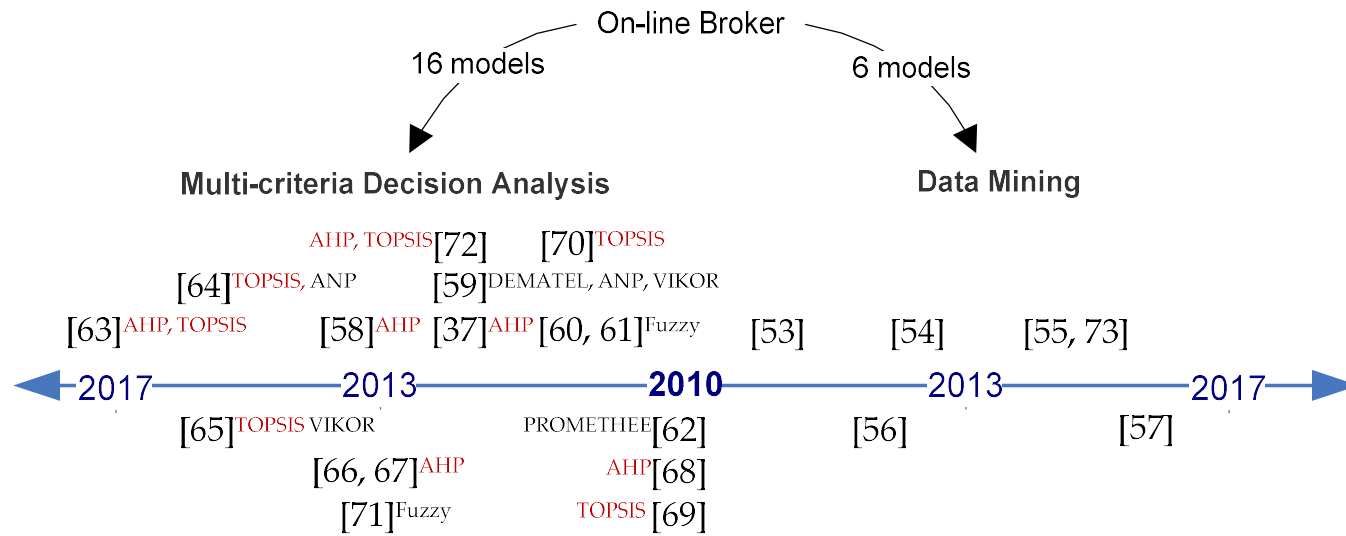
On-line Broker

16 models

6 models

Multi-criteria Decision Analysis

Data Mining

AHP, TOPSIS[72] [70]TOPSIS

[64]TOPSIS, ANP [59]DEMATEL, ANP, VIKOR

[63]AHP, TOPSIS [58]AHP [37]AHP [60, 61]Fuzzy [53] [54] [55, 73]

2017 2013 2010 2013 2017

[65]TOPSIS VIKOR PROMETHEE[62] [56] [57]

[66, 67]AHP AHP[68]

[71]Fuzzy TOPSIS [69]